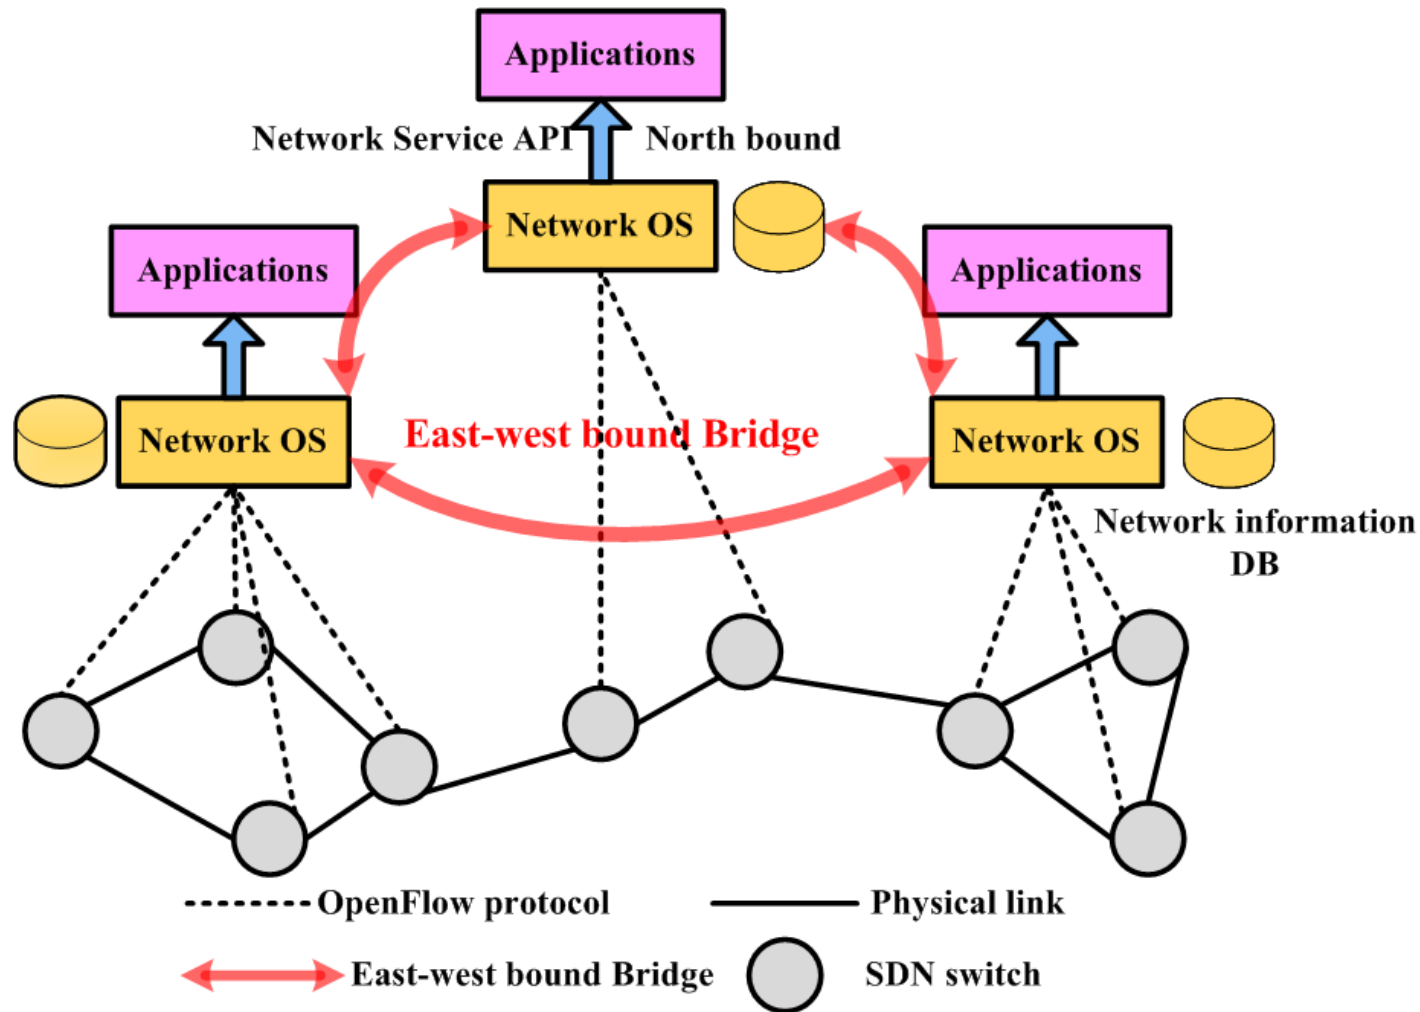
Applications

Network Service API

North bound

Network OS

Applications

Applications

Network OS

East-west bound Bridge

Network OS

Network information DB

OpenFlow protocol

Physical link

East-west bound Bridge

SDN switch